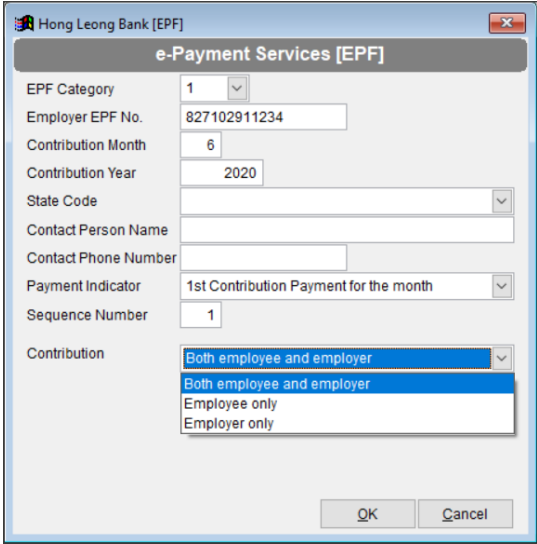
Hong Leong Bank [EPF]

e-Payment Services [EPF]

EPF Category 1

Employer EPF No. 827102911234

Contribution Month 6

Contribution Year 2020

State Code

Contact Person Name

Contact Phone Number

Payment Indicator 1st Contribution Payment for the month

Sequence Number 1

Contribution Both employee and employer

Both employee and employer
Employee only
Employer only

OK Cancel